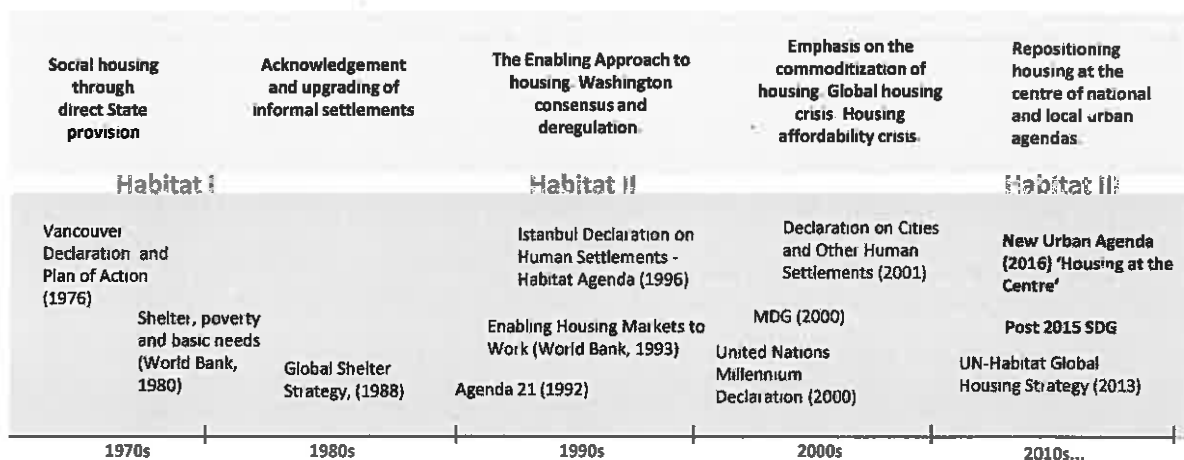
Social housing through direct State provision

Acknowledgement and upgrading of informal settlements

The Enabling Approach to housing. Washington consensus and deregulation

Emphasis on the commoditization of housing. Global housing crisis. Housing affordability crisis.

Repositioning housing at the centre of national and local urban agendas

Habitat I

Habitat II

Habitat III

Vancouver Declaration and Plan of Action (1976)

Shelter, poverty and basic needs (World Bank, 1980)

Global Shelter Strategy, (1988)

Istanbul Declaration on Human Settlements - Habitat Agenda (1996)

Enabling Housing Markets to Work (World Bank, 1993)

Agenda 21 (1992)

Declaration on Cities and Other Human Settlements (2001)

MDG (2000)

United Nations Millennium Declaration (2000)

New Urban Agenda (2016) 'Housing at the Centre'

Post 2015 SDG

UN-Habitat Global Housing Strategy (2013)

1970s

1980s

1990s

2000s

2010s...